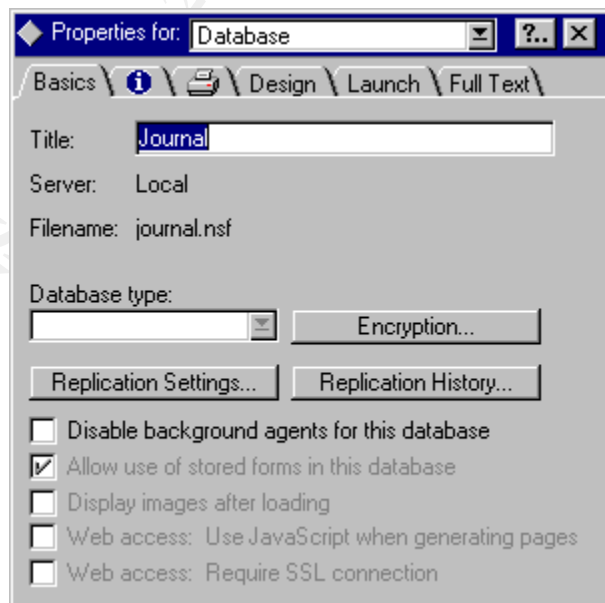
Properties for: Database ?.. X

Basics | i | | Design | Launch | Full Text

Title: Journal

Server: Local

Filename: journal.nsf

Database type:

Encryption...

Replication Settings...

Replication History...

Disable background agents for this database

Allow use of stored forms in this database

Display images after loading

Web access: Use JavaScript when generating pages

Web access: Require SSL connection